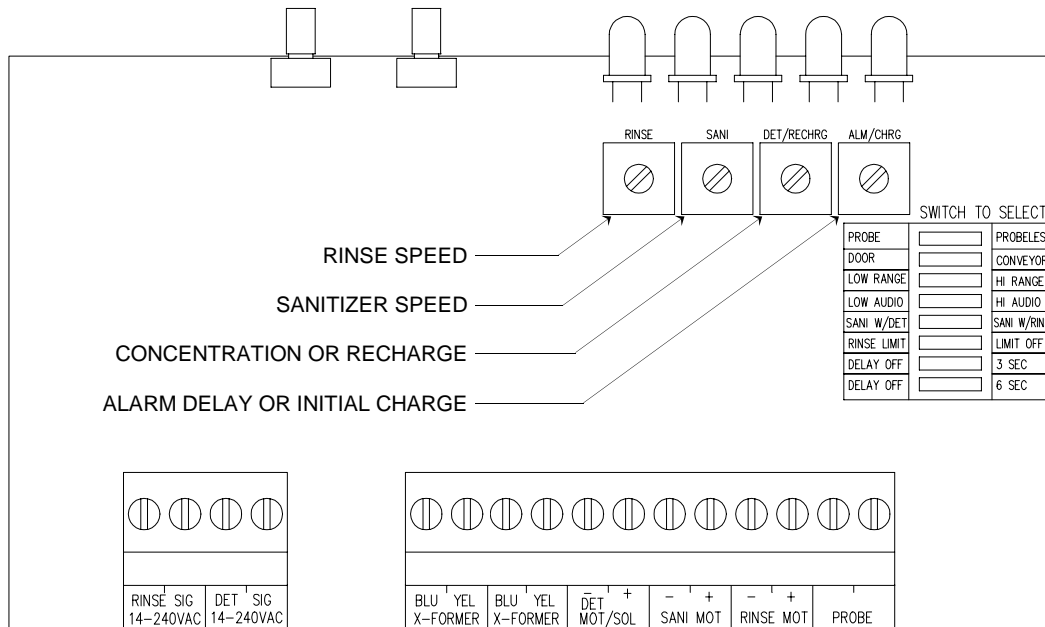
RINSE SANI DET/RECHRG ALM/CHRG

RINSE SPEED

SANITIZER SPEED

CONCENTRATION OR RECHARGE

ALARM DELAY OR INITIAL CHARGE

SWITCH TO SELECT

| | | |
|---|---|---|
| PROBE | | PROBELES |
| DOOR | | CONVEYOR |
| LOW RANGE | | HI RANGE |
| LOW AUDIO | | HI AUDIO |
| SANI W/DET | | SANI W/RIN |
| RINSE LIMIT | | LIMIT OFF |
| DELAY OFF | | 3 SEC |
| DELAY OFF | | 6 SEC |

RINSE SIG 14–240VAC | DET SIG 14–240VAC

BLU YEL X–FORMER | BLU YEL X–FORMER | – + DET MOT/SOL | – + SANI MOT | – + RINSE MOT | PROBE